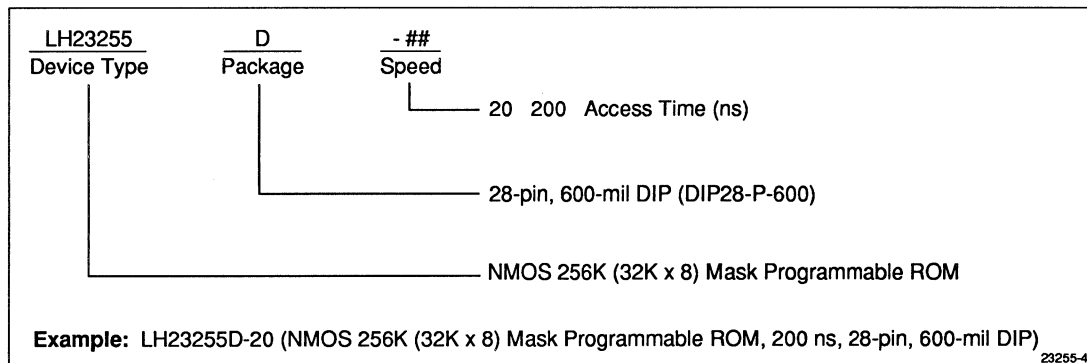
LH23255
Device Type

D
Package

- ##
Speed

20 200 Access Time (ns)

28-pin, 600-mil DIP (DIP28-P-600)

NMOS 256K (32K x 8) Mask Programmable ROM

**Example:** LH23255D-20 (NMOS 256K (32K x 8) Mask Programmable ROM, 200 ns, 28-pin, 600-mil DIP)

23255-4